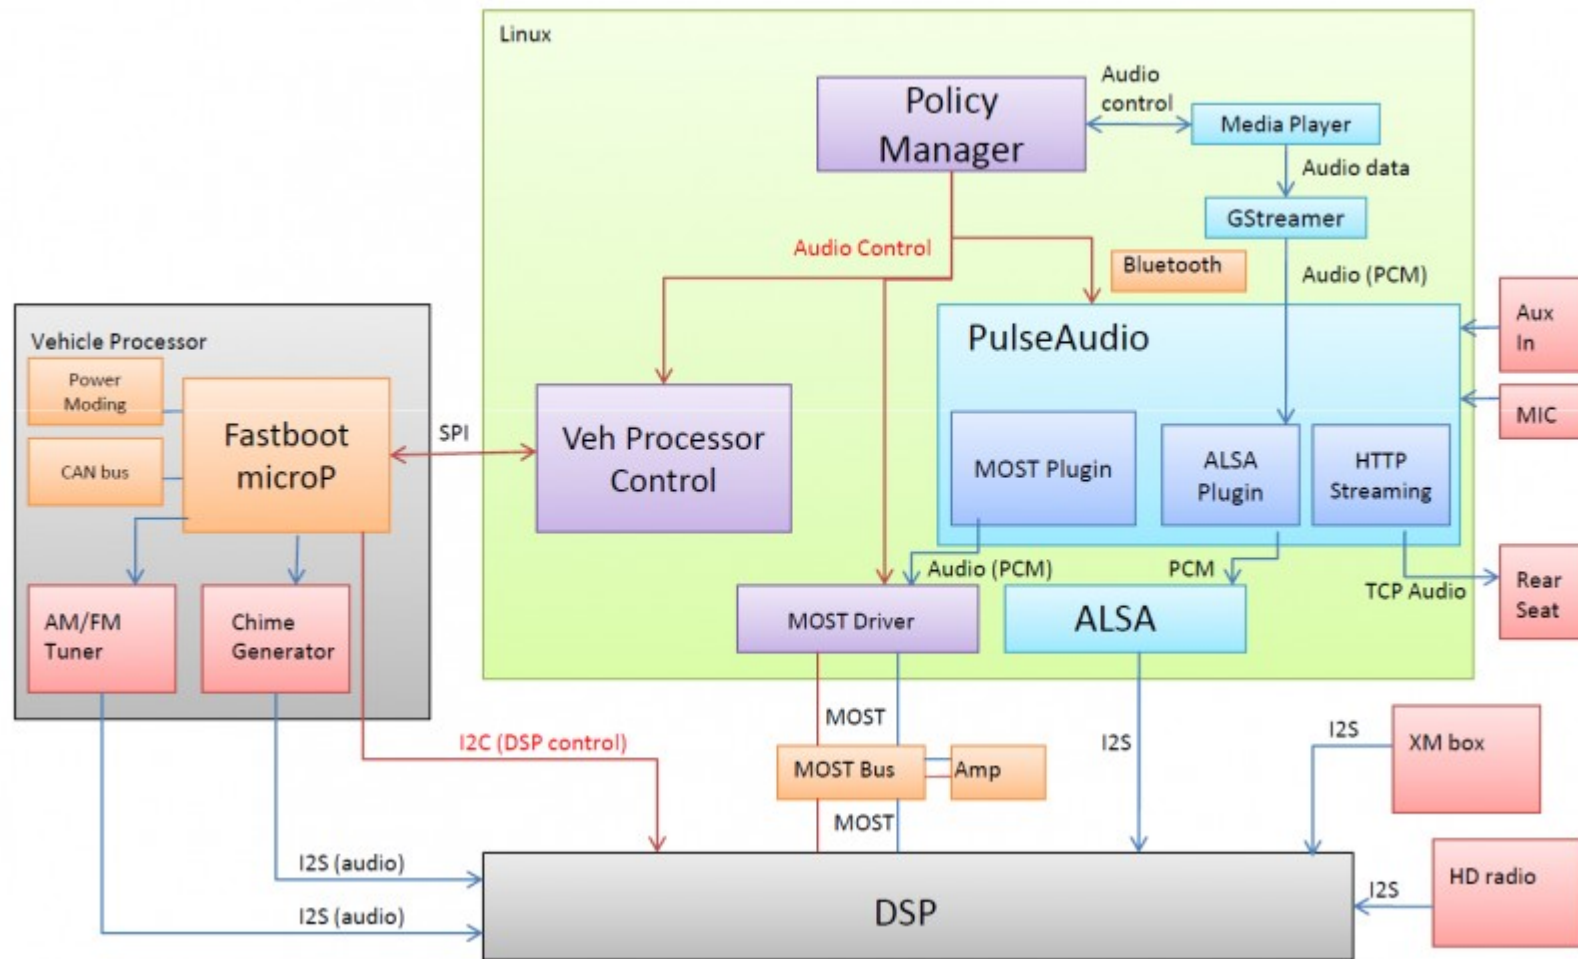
Linux

Policy Manager

Audio control

Media Player

Audio data

GStreamer

Audio Control

Bluetooth

Audio (PCM)

Aux In

PulseAudio

MIC

Vehicle Processor

Power Moding

CAN bus

Fastboot microP

SPI

Veh Processor Control

MOST Plugin

ALSA Plugin

HTTP Streaming

Audio (PCM)

PCM

Rear Seat

TCP Audio

MOST Driver

ALSA

AM/FM Tuner

Chime Generator

MOST

I2C (DSP control)

I2S

I2S

XM box

MOST Bus

Amp

MOST

I2S (audio)

HD radio

I2S

I2S (audio)

DSP